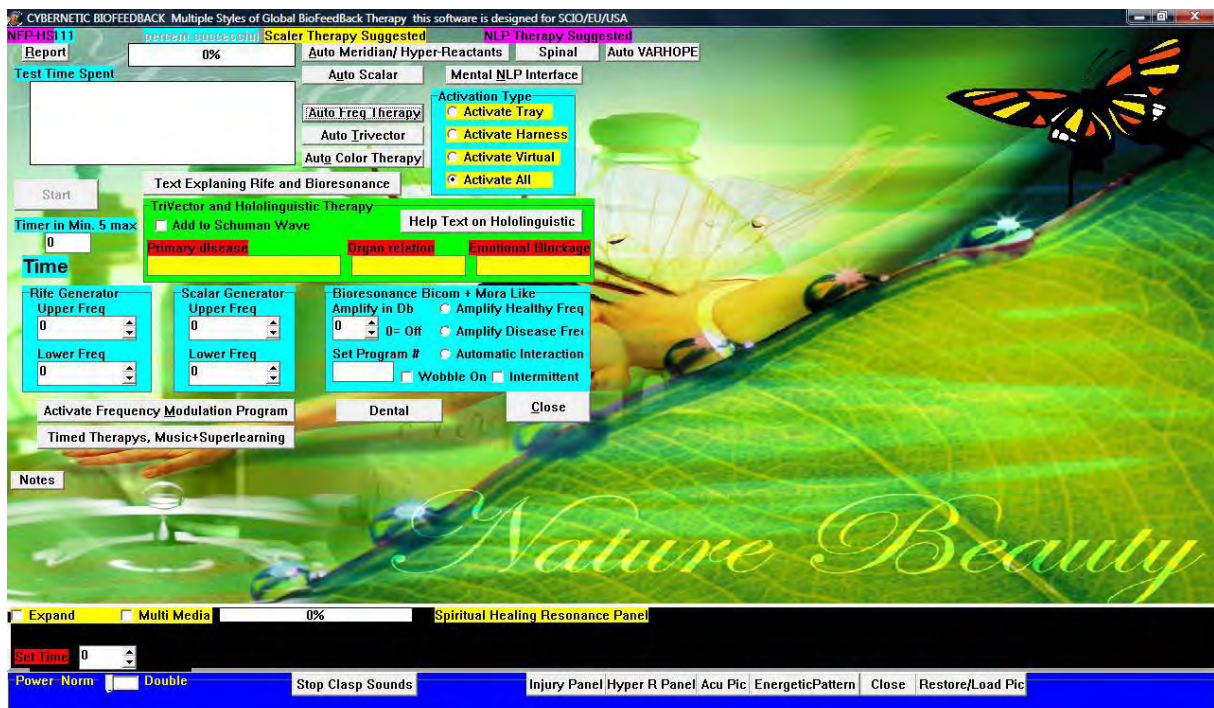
CYBERNETIC BIOFEEDBACK Multiple Styles of Global BioFeedBack Therapy this software is designed for SCIO/EU/USA

NFP-HS111 percent successful Scaler Therapy Suggested NLP Therapy Suggested

Report 0% Auto Meridian/ Hyper-Reactants Spinal Auto VARHOPE

Test Time Spent Auto Scalar Mental NLP Interface

Activation Type

Auto Freq Therapy Activate Tray

Auto Trivector Activate Harness

Auto Color Therapy Activate Virtual

Activate All

Start Text Explaning Rife and Bioresonance

TriVector and Hololinguistic Therapy

Add to Schuman Wave Help Text on Hololinguistic

Timer in Min. 5 max

0

Primary disease Organ relation Emotional Blockage

Time

Rife Generator Upper Freq 0 Lower Freq 0

Scalar Generator Upper Freq 0 Lower Freq 0

Bioresonance Bicom + Mora Like

Amplify in Db 0 0= Off Amplify Healthy Freq Amplify Disease Frec

Set Program # Automatic Interaction

Wobble On Intermittent

Activate Frequency Modulation Program Dental Close

Timed Therapys, Music+Superlearning

Notes

Nature Beauty

Expand Multi Media 0% Spiritual Healing Resonance Panel

Set Time 0

Power Norm Double Stop Clasp Sounds Injury Panel Hyper R Panel Acu Pic EnergeticPattern Close Restore/Load Pic